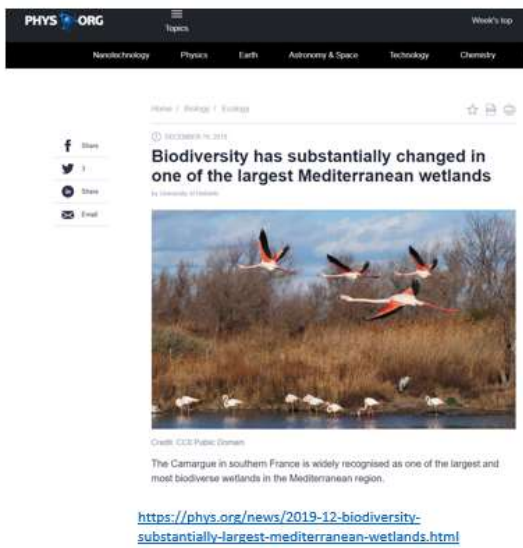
PHYS ORG

Topics

Week's top

Nanotechnology Physics Earth Astronomy & Space Technology Chemistry

Home / Biology / Ecology

Share

1

Share

Email

DECEMBER 19, 2019

Biodiversity has substantially changed in one of the largest Mediterranean wetlands

by University of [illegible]

Credit: CC0 Public Domain

The Camargue in southern France is widely recognised as one of the largest and most biodiverse wetlands in the Mediterranean region.

https://phys.org/news/2019-12-biodiversity-substantially-largest-mediterranean-wetlands.html